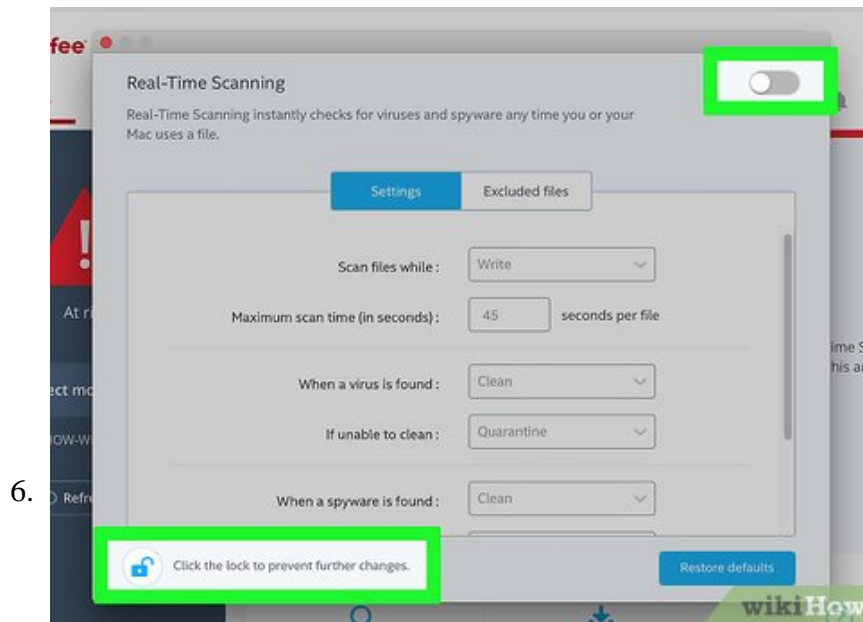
6.

fee

At r

ect m

IOW-W

Refr

ime S
his a

Real-Time Scanning

Real-Time Scanning instantly checks for viruses and spyware any time you or your Mac uses a file.

Settings | Excluded files

Scan files while : Write

Maximum scan time (in seconds) : 45 seconds per file

When a virus is found : Clean

If unable to clean : Quarantine

When a spyware is found : Clean

Click the lock to prevent further changes.

Restore defaults

wikiHow